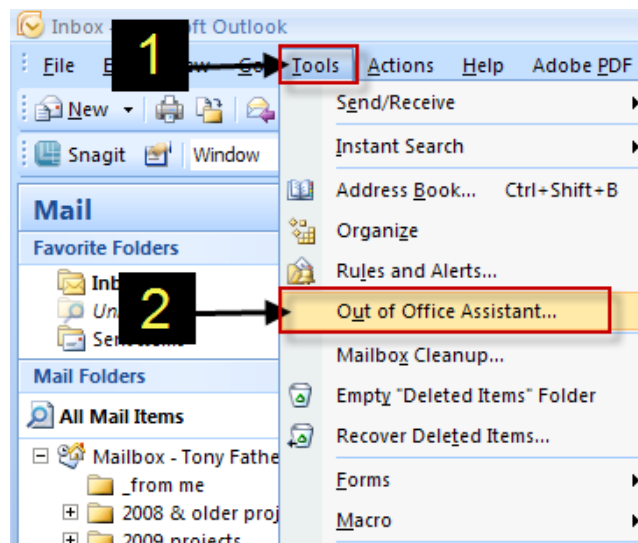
Inbox - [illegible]ft Outlook

File E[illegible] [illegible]w Go Tools Actions Help Adobe PDF

New

Snagit Window

1

Mail

Favorite Folders

Inb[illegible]

Un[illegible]

Se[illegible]

2

Mail Folders

All Mail Items

Mailbox - Tony Fathe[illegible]

_from me

2008 & older proj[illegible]

2009 projects

Send/Receive

Instant Search

Address Book... Ctrl+Shift+B

Organize

Rules and Alerts...

Out of Office Assistant...

Mailbox Cleanup...

Empty "Deleted Items" Folder

Recover Deleted Items...

Forms

Macro